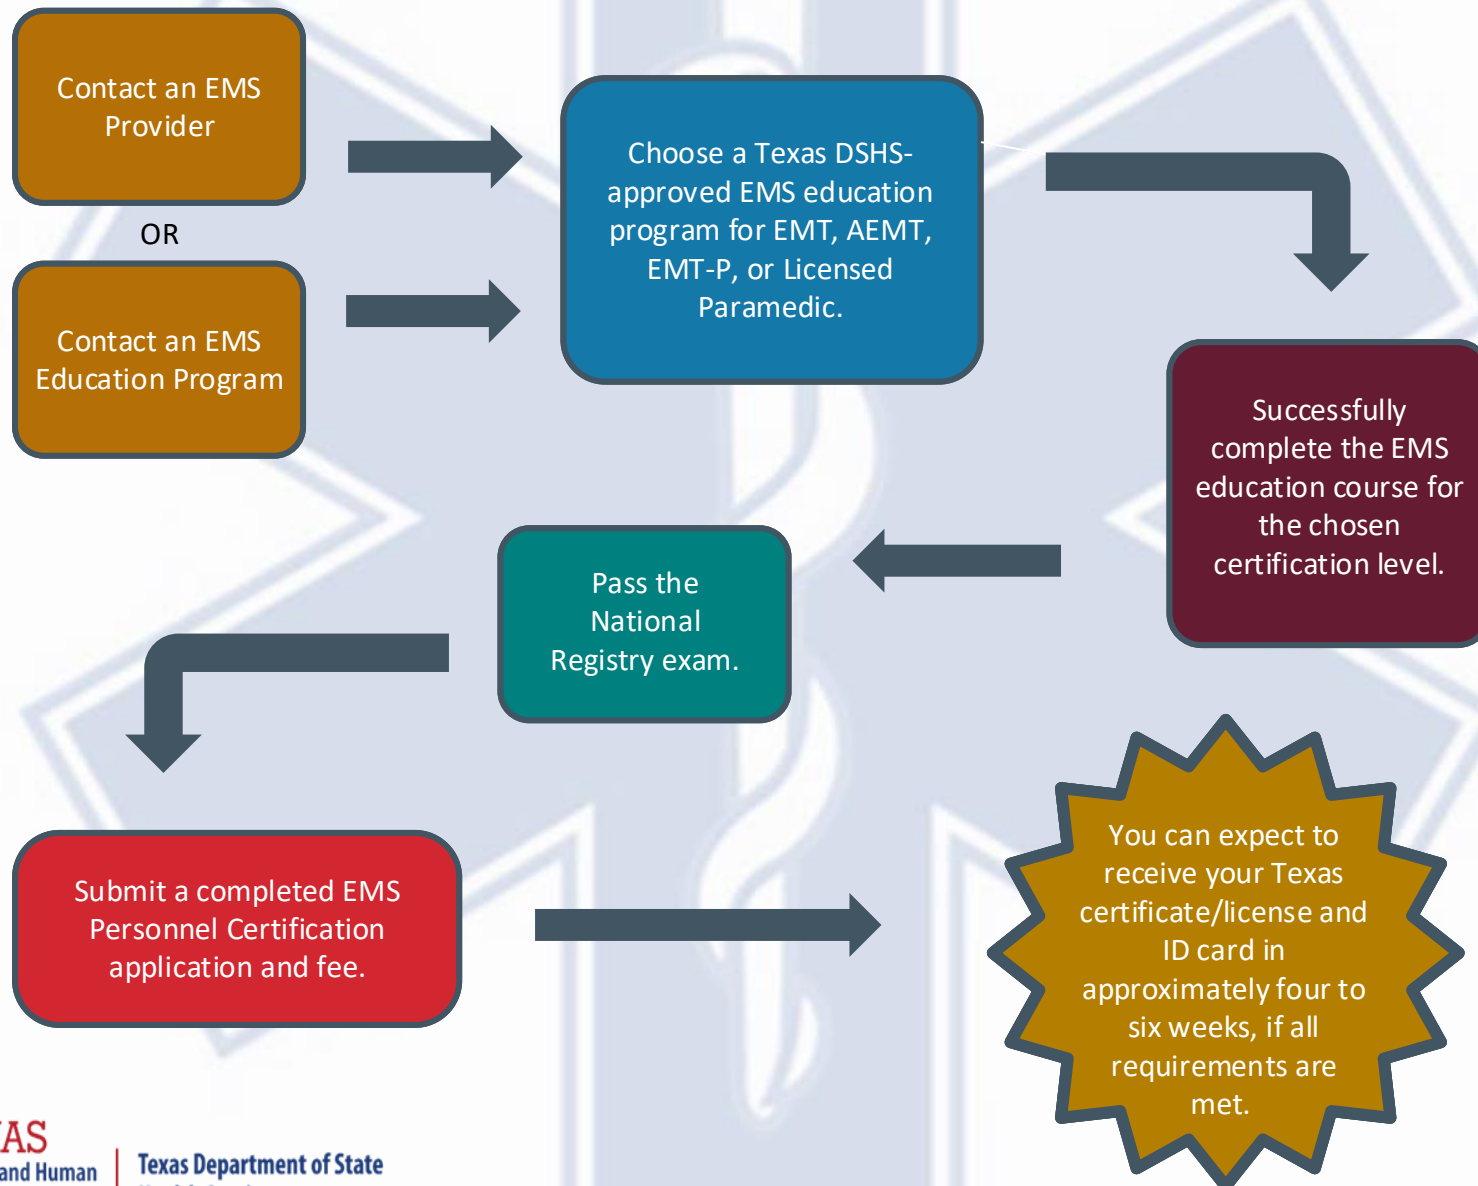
Contact an EMS Provider

OR

Contact an EMS Education Program

Choose a Texas DSHS-approved EMS education program for EMT, AEMT, EMT-P, or Licensed Paramedic.

Successfully complete the EMS education course for the chosen certification level.

Pass the National Registry exam.

Submit a completed EMS Personnel Certification application and fee.

You can expect to receive your Texas certificate/license and ID card in approximately four to six weeks, if all requirements are met.

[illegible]AS
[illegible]and Human | Texas Department of State